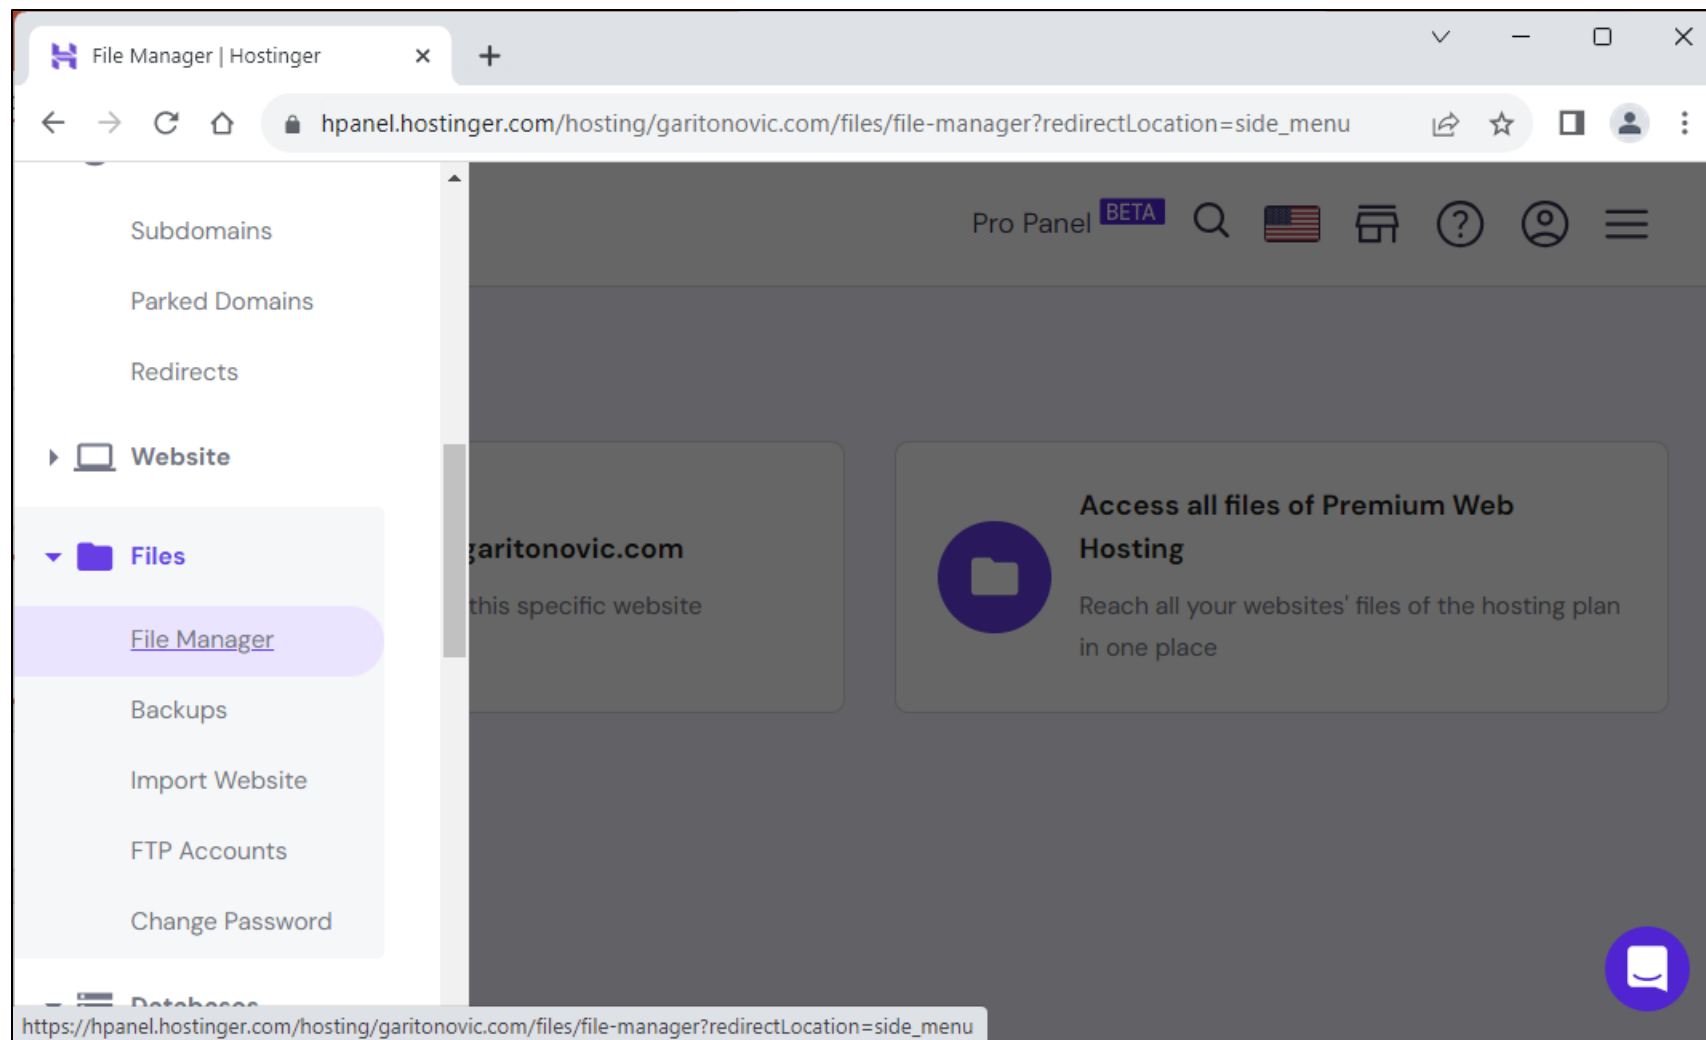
File Manager | Hostinger ×

+

hpanel.hostinger.com/hosting/garitonovic.com/files/file-manager?redirectLocation=side_menu

Subdomains

Parked Domains

Redirects

Website

Files

File Manager

Backups

Import Website

FTP Accounts

Change Password

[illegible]

Pro Panel BETA

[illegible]aritonovic.com

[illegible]this specific website

Access all files of Premium Web Hosting

Reach all your websites' files of the hosting plan in one place

https://hpanel.hostinger.com/hosting/garitonovic.com/files/file-manager?redirectLocation=side_menu